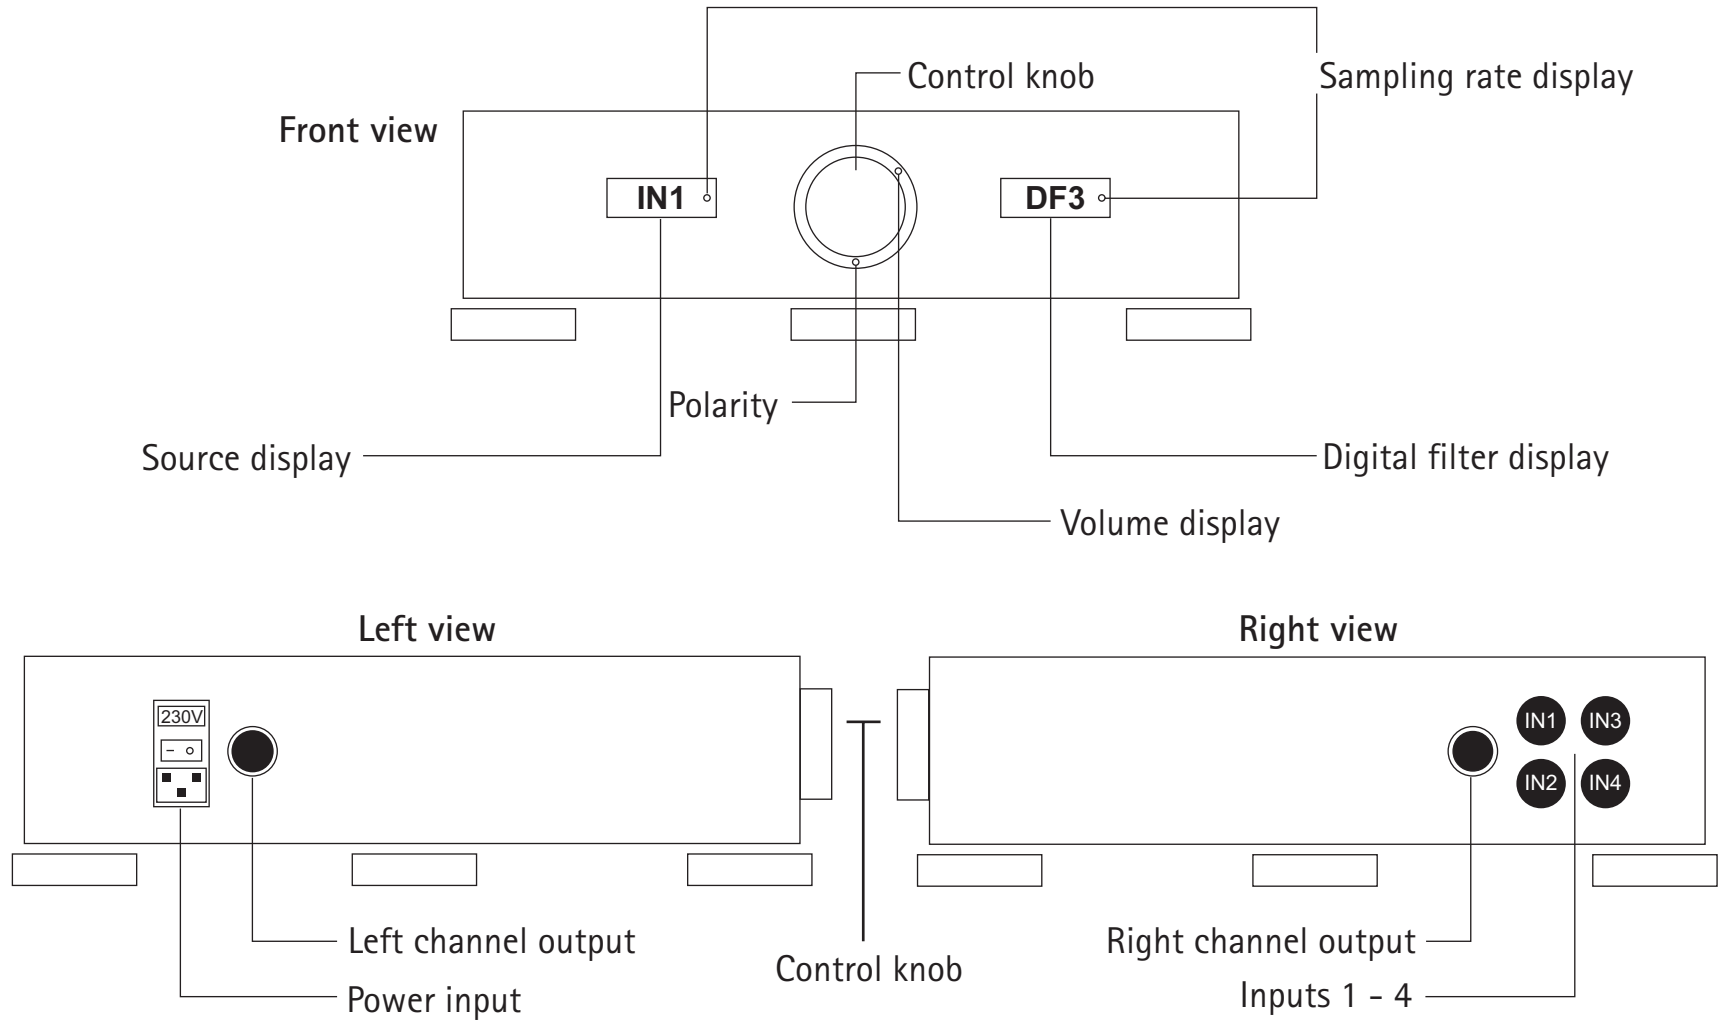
Control knob

Sampling rate display

Front view

IN1

DF3

Polarity

Source display

Digital filter display

Volume display

Left view

Right view

230V

IN1 IN3

IN2 IN4

Left channel output

Control knob

Right channel output

Power input

Inputs 1 - 4